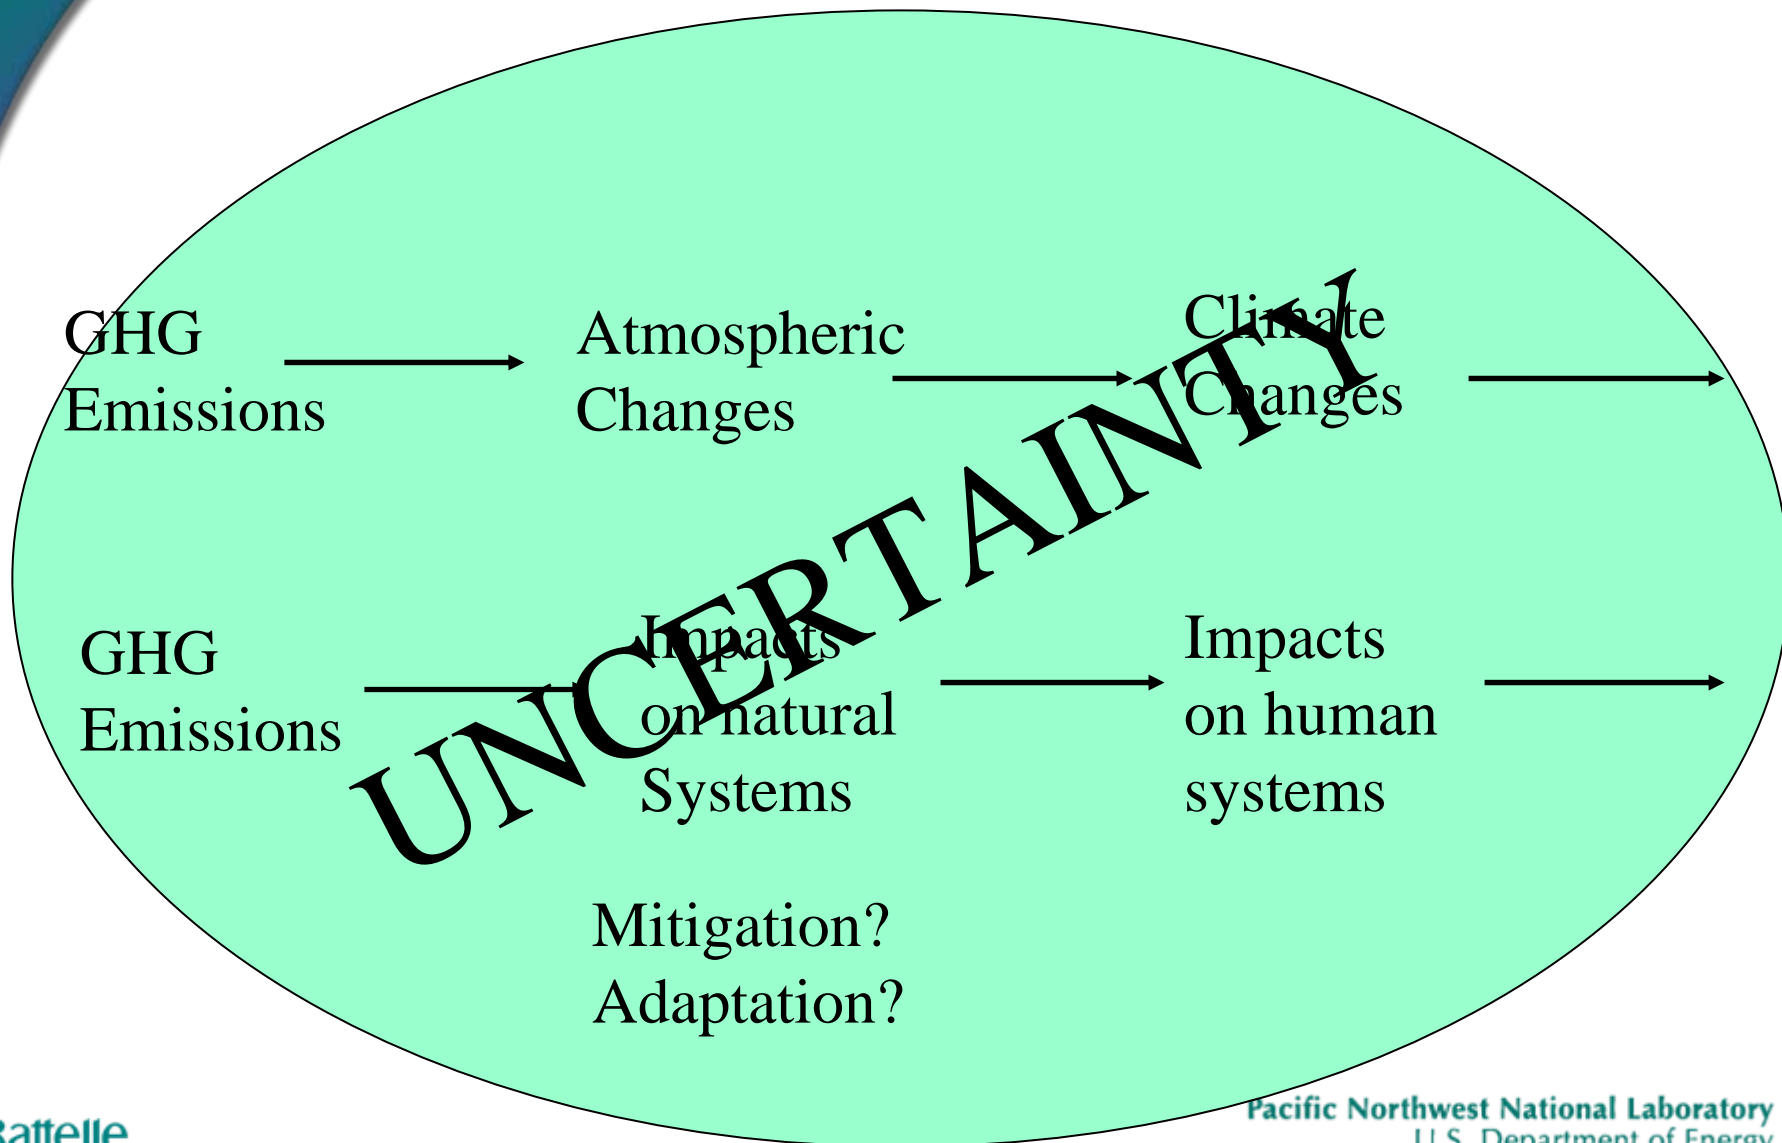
GHG Emissions

Atmospheric Changes

Climate Changes

GHG Emissions

Impacts on natural Systems

Impacts on human systems

UNCERTAINTY

Mitigation? Adaptation?

Battelle

Pacific Northwest National Laboratory
U.S. Department of Energy